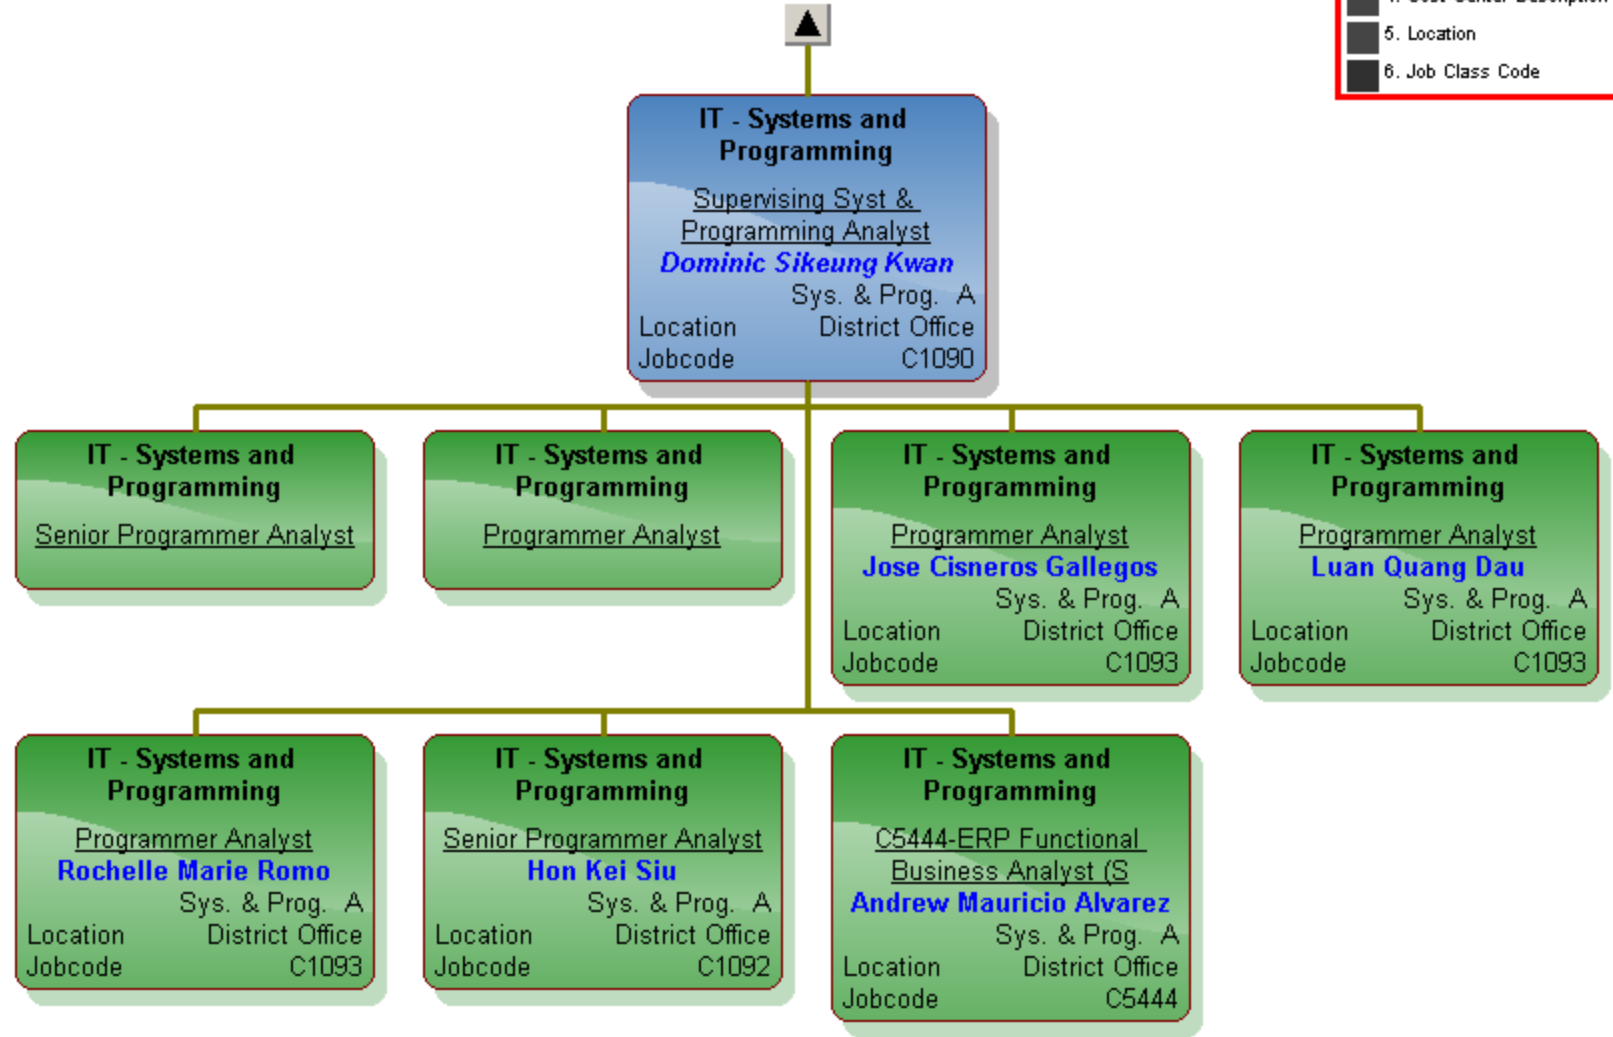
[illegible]
5. Location
6. Job Class Code

IT - Systems and Programming
Supervising Syst & Programming Analyst
Dominic Sikeung Kwan
Sys. & Prog. A
Location District Office
Jobcode C1090

IT - Systems and Programming
Senior Programmer Analyst

IT - Systems and Programming
Programmer Analyst

IT - Systems and Programming
Programmer Analyst
Jose Cisneros Gallegos
Sys. & Prog. A
Location District Office
Jobcode C1093

IT - Systems and Programming
Programmer Analyst
Luan Quang Dau
Sys. & Prog. A
Location District Office
Jobcode C1093

IT - Systems and Programming
Programmer Analyst
Rochelle Marie Romo
Sys. & Prog. A
Location District Office
Jobcode C1093

IT - Systems and Programming
Senior Programmer Analyst
Hon Kei Siu
Sys. & Prog. A
Location District Office
Jobcode C1092

IT - Systems and Programming
C5444-ERP Functional Business Analyst (S
Andrew Mauricio Alvarez
Sys. & Prog. A
Location District Office
Jobcode C5444